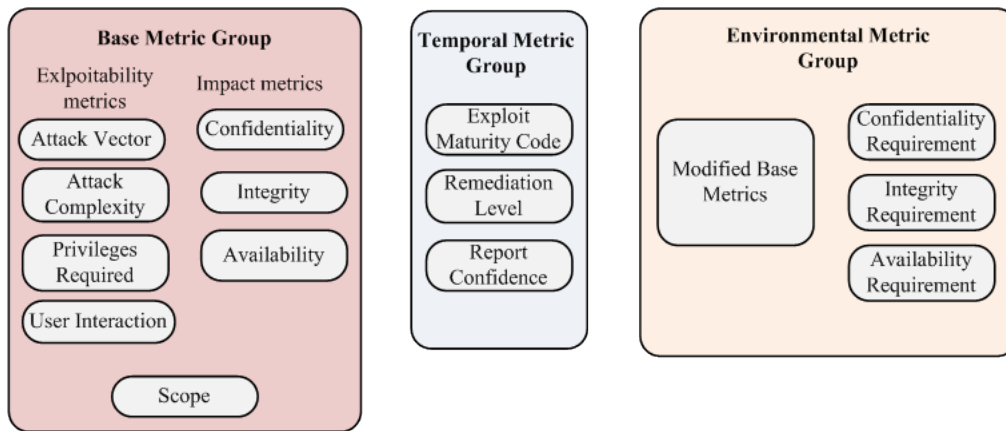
Base Metric Group

Exlpoitability metrics

Impact metrics

Attack Vector

Confidentiality

Attack Complexity

Integrity

Privileges Required

Availability

User Interaction

Scope

Temporal Metric Group

Exploit Maturity Code

Remediation Level

Report Confidence

Environmental Metric Group

Modified Base Metrics

Confidentiality Requirement

Integrity Requirement

Availability Requirement